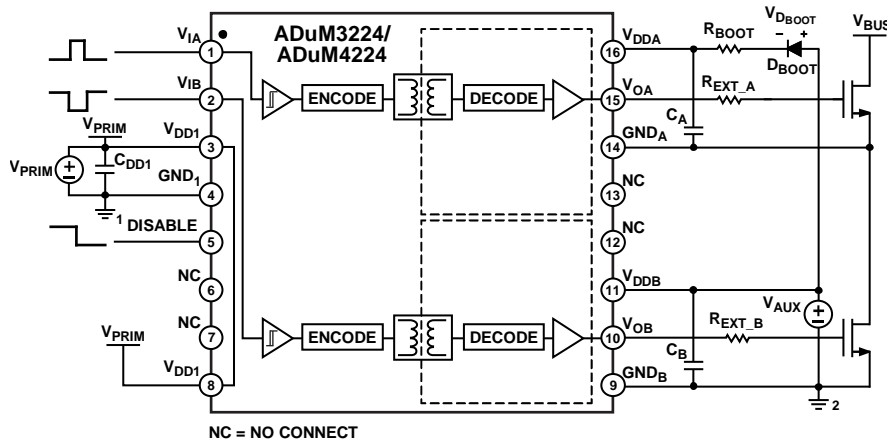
ADuM3224/
ADuM4224

$V_{IA}$ 1
$V_{IB}$ 2
$V_{DD1}$ 3
$GND_1$ 4
DISABLE 5
NC 6
NC 7
$V_{DD1}$ 8

$V_{PRIM}$
$C_{DD1}$
$V_{PRIM}$
1
$V_{PRIM}$

ENCODE
DECODE
ENCODE
DECODE

16 $V_{DDA}$
15 $V_{OA}$
14 $GND_A$
13 NC
12 NC
11 $V_{DDB}$
10 $V_{OB}$
9 $GND_B$

$R_{BOOT}$
$V_{D_{BOOT}}$
$D_{BOOT}$
$V_{BUS}$
$R_{EXT\_A}$
$C_A$
$V_{AUX}$
$R_{EXT\_B}$
$C_B$
2

NC = NO CONNECT